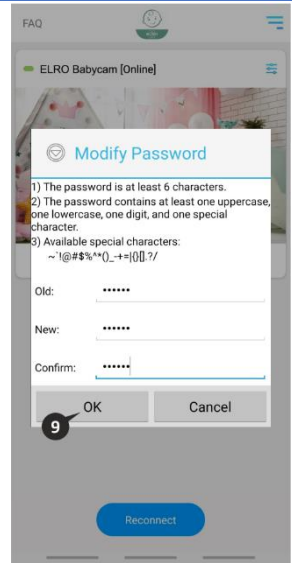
FAQ

ELRO Babycam [Online]

Modify Password

1) The password is at least 6 characters.
2) The password contains at least one uppercase, one lowercase, one digit, and one special character.
3) Available special characters:
~`!@#$%^*()_-+=|{}[].?/

Old: ••••••

New: ••••••

Confirm: ••••••

OK

Cancel

9

Reconnect